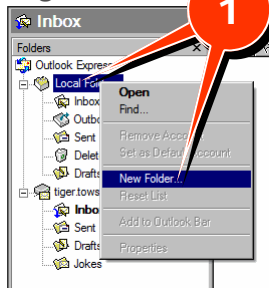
Inbox
Folders
Outlook Express
Local Folders
Inbox
Outbox
Sent
Deleted
Drafts
tiger.tows
Inbox
Sent
Drafts
Jokes
Open
Find...
Remove Account
Set as Default Account
New Folder...
Reset List
Add to Outlook Bar
Properties
1